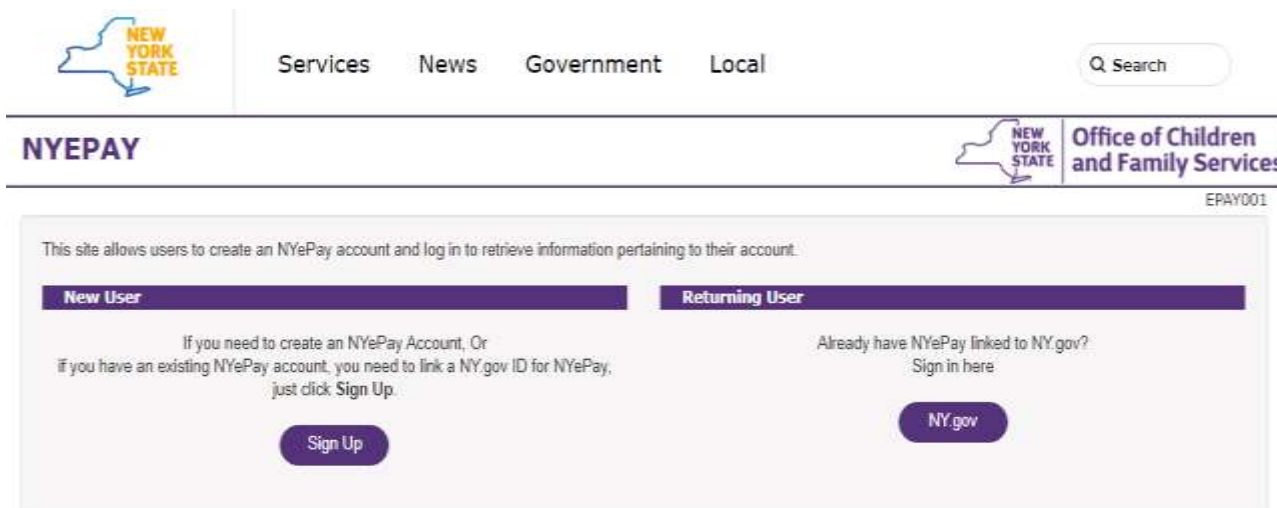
NEW YORK STATE

Services News Government Local

Search

NYEPAY

NEW YORK STATE Office of Children and Family Services

EPAY001

This site allows users to create an NYePay account and log in to retrieve information pertaining to their account.

New User

If you need to create an NYePay Account, Or
if you have an existing NYePay account, you need to link a NY.gov ID for NYePay, just click **Sign Up**.

Sign Up

Returning User

Already have NYePay linked to NY.gov?
Sign in here

NY.gov